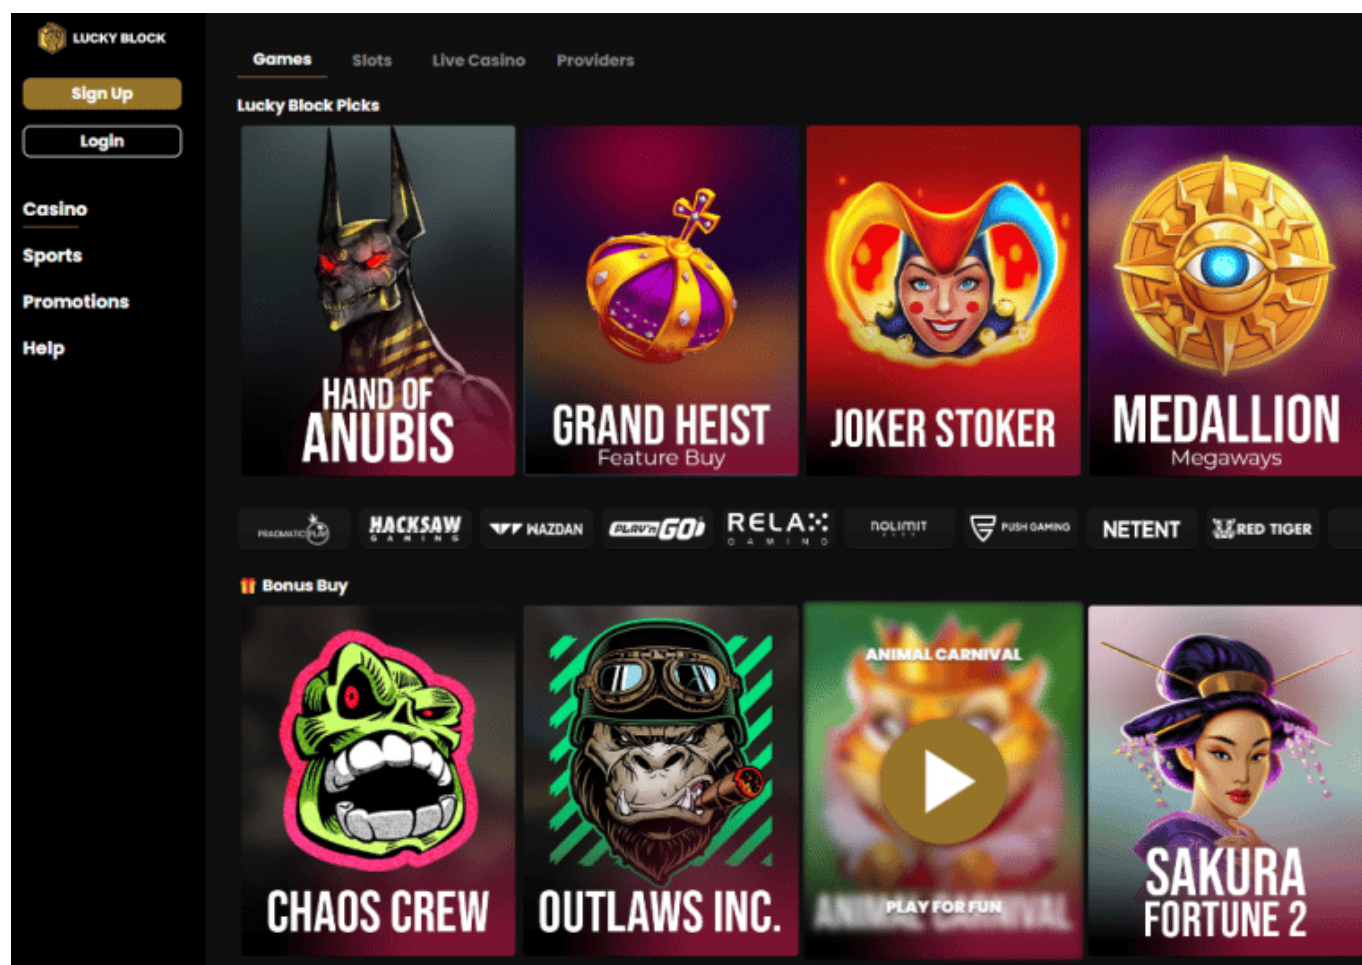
LUCKY BLOCK

Sign Up

Login

Casino

Sports

Promotions

Help

Games Slots Live Casino Providers

Lucky Block Picks

HAND OF ANUBIS

GRAND HEIST
Feature Buy

JOKER STOKER

MEDALLION
Megaways

PRAGMATIC PLAY

HACKSAW GAMING

WAZDAN

PLAY'N GO

RELAX GAMING

NOLIMIT CITY

PUSH GAMING

NETENT

RED TIGER

Bonus Buy

CHAOS CREW

OUTLAWS INC.

ANIMAL CARNIVAL

PLAY FOR FUN

SAKURA FORTUNE 2